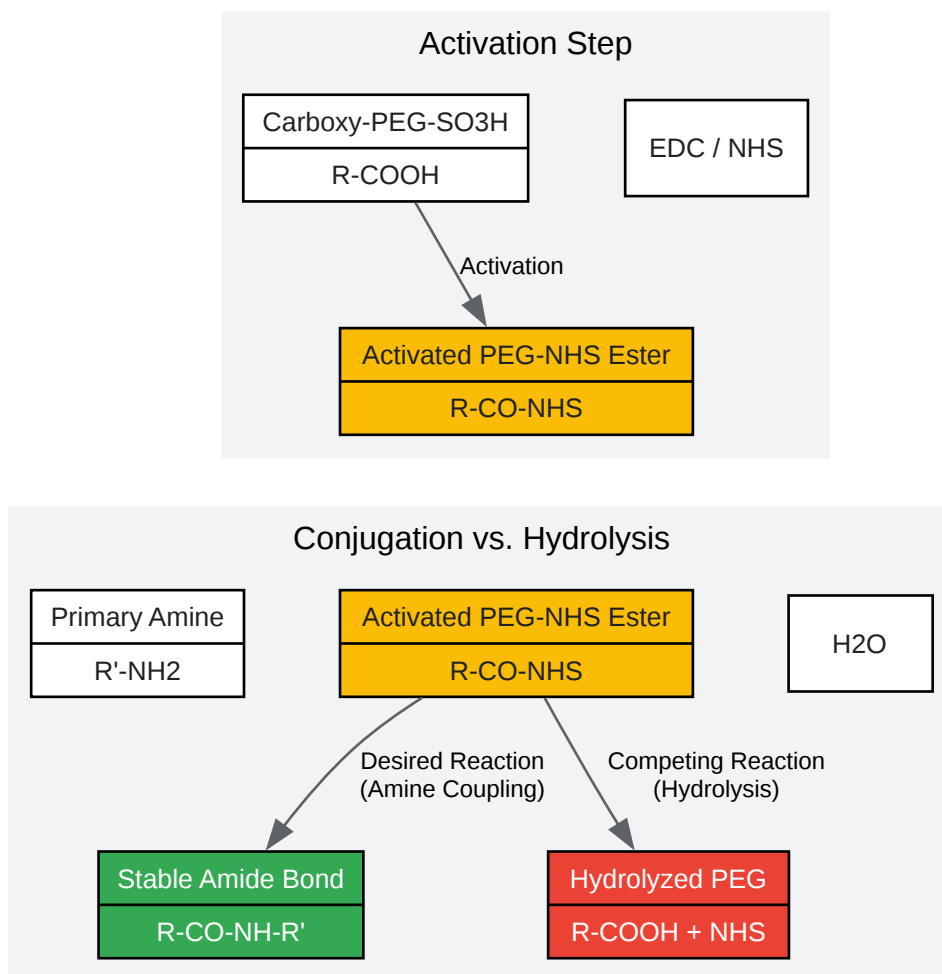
Activation Step

Carboxy-PEG-SO3H
R-COOH

EDC / NHS

Activation

Activated PEG-NHS Ester
R-CO-NHS

Conjugation vs. Hydrolysis

Primary Amine
R'-NH2

Activated PEG-NHS Ester
R-CO-NHS

H2O

Desired Reaction
(Amine Coupling)

Competing Reaction
(Hydrolysis)

Stable Amide Bond
R-CO-NH-R'

Hydrolyzed PEG
R-COOH + NHS